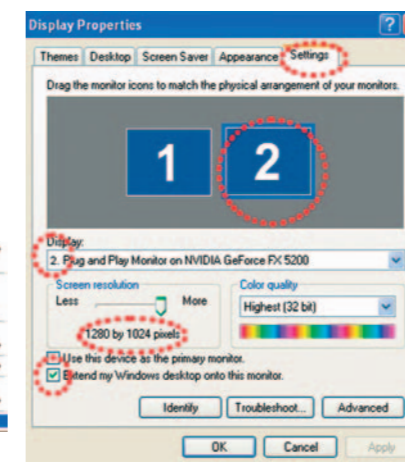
Display Properties

Themes | Desktop | Screen Saver | Appearance | Settings

Drag the monitor icons to match the physical arrangement of your monitors.

1

2

Display:

2. Plug and Play Monitor on NVIDIA GeForce FX 5200

Screen resolution

Less

More

1280 by 1024 pixels

Color quality

Highest (32 bit)

Use this device as the primary monitor.

Extend my Windows desktop onto this monitor.

Identify

Troubleshoot...

Advanced

OK

Cancel

Apply